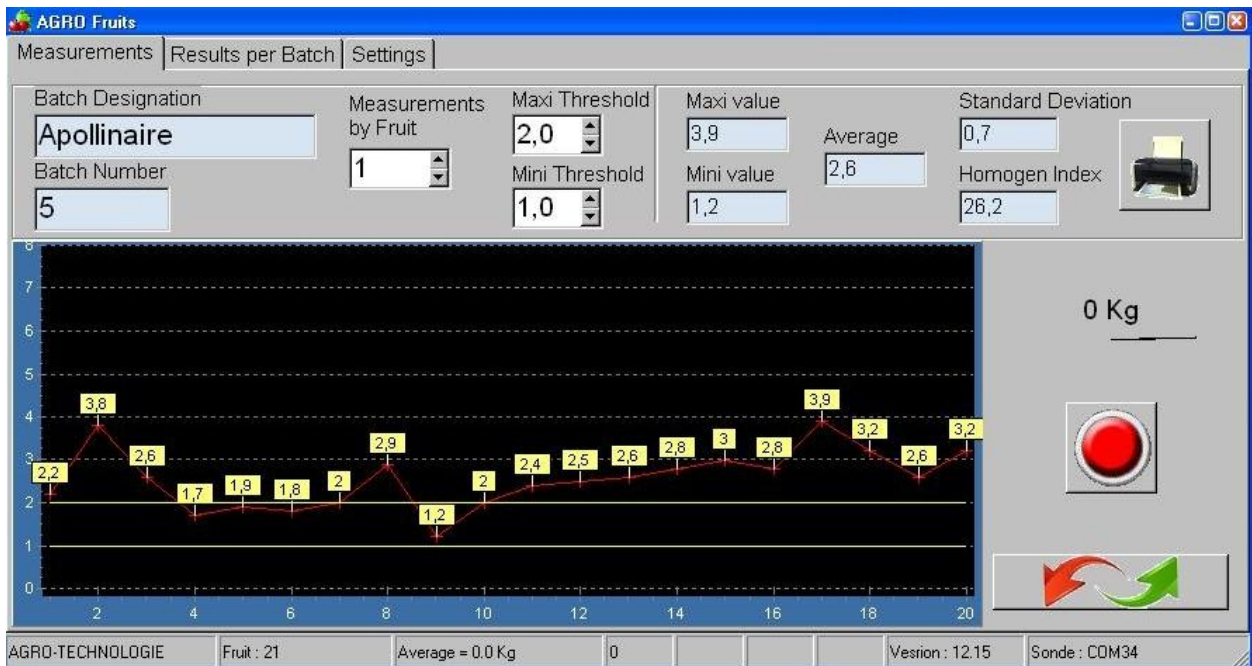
AGRO Fruits

Measurements | Results per Batch | Settings

Batch Designation
Apollinaire
Batch Number
5

Measurements by Fruit
1

Maxi Threshold
2,0
Mini Threshold
1,0

Maxi value
3,9
Mini value
1,2

Average
2,6

Standard Deviation
0,7
Homogen Index
26,2

8
7
6
5
4
3
2
1
0

2,2
3,8
2,6
1,7
1,9
1,8
2
2,9
1,2
2
2,4
2,5
2,6
2,8
3
2,8
3,9
3,2
2,6
3,2

2
4
6
8
10
12
14
16
18
20

0 Kg

AGRO-TECHNOLOGIE | Fruit : 21 | Average = 0.0 Kg | 0 | Vesrion : 12.15 | Sonde : COM34